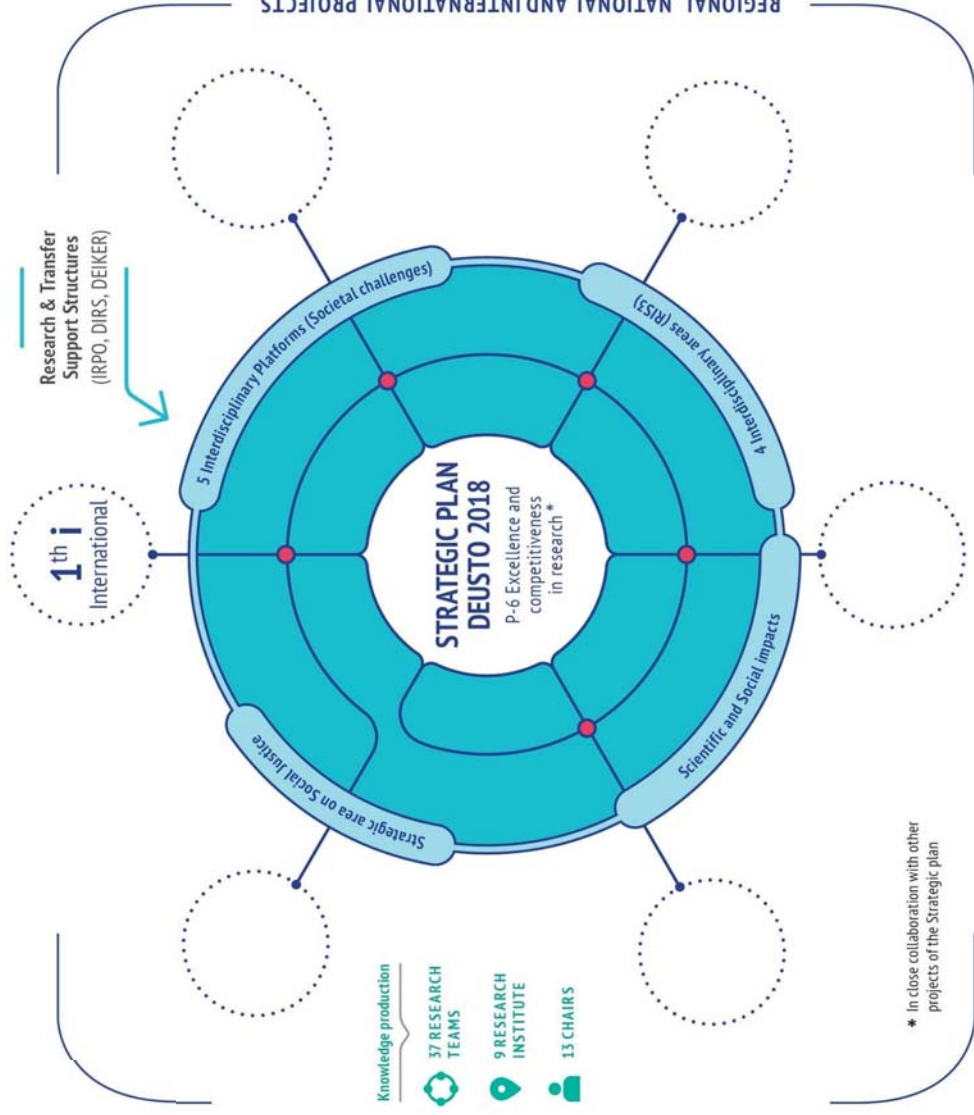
REGIONAL, NATIONAL AND INTERNATIONAL PROJECTS

Research & Transfer Support Structures (IRPO, DIRS, DEIKER)

$1^{th}$ i International

5 Interdisciplinary Platforms (Societal challenges)

4 Interdisciplinary areas (RIS3)

STRATEGIC PLAN DEUSTO 2018

P-6 Excellence and competitiveness in research*

Scientific and Social impacts

Strategic area on Social Justice

Knowledge production

37 RESEARCH TEAMS

9 RESEARCH INSTITUTE

13 CHAIRS

* In close collaboration with other projects of the Strategic plan